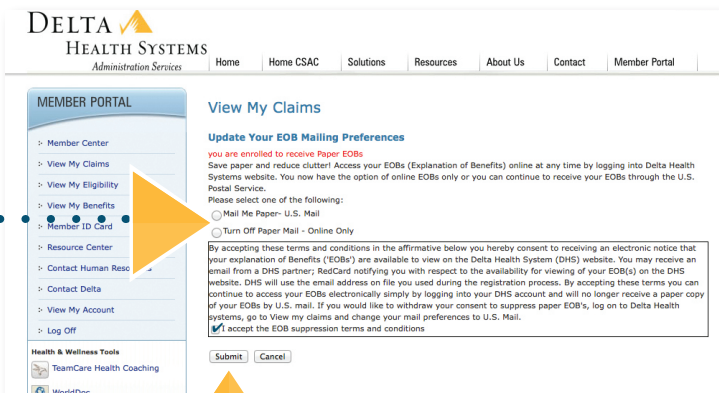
DELTA
HEALTH SYSTEMS
Administration Services

Home | Home CSAC | Solutions | Resources | About Us | Contact | Member Portal

MEMBER PORTAL

Member Center
View My Claims
View My Eligibility
View My Benefits
Member ID Card
Resource Center
Contact Human Reso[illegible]
Contact Delta
View My Account
Log Off

Health & Wellness Tools
TeamCare Health Coaching
WorldDoc

View My Claims

Update Your EOB Mailing Preferences

you are enrolled to receive Paper EOBs
Save paper and reduce clutter! Access your EOBs (Explanation of Benefits) online at any time by logging into Delta Health Systems website. You now have the option of online EOBs only or you can continue to receive your EOBs through the U.S. Postal Service.
Please select one of the following:

Mail Me Paper- U.S. Mail

Turn Off Paper Mail - Online Only

By accepting these terms and conditions in the affirmative below you hereby consent to receiving an electronic notice that your explanation of Benefits ('EOBs') are available to view on the Delta Health System (DHS) website. You may receive an email from a DHS partner; RedCard notifying you with respect to the availability for viewing of your EOB(s) on the DHS website. DHS will use the email address on file you used during the registration process. By accepting these terms you can continue to access your EOBs electronically simply by logging into your DHS account and will no longer receive a paper copy of your EOBs by U.S. mail. If you would like to withdraw your consent to suppress paper EOB's, log on to Delta Health systems, go to View my claims and change your mail preferences to U.S. Mail.
I accept the EOB suppression terms and conditions

Submit | Cancel